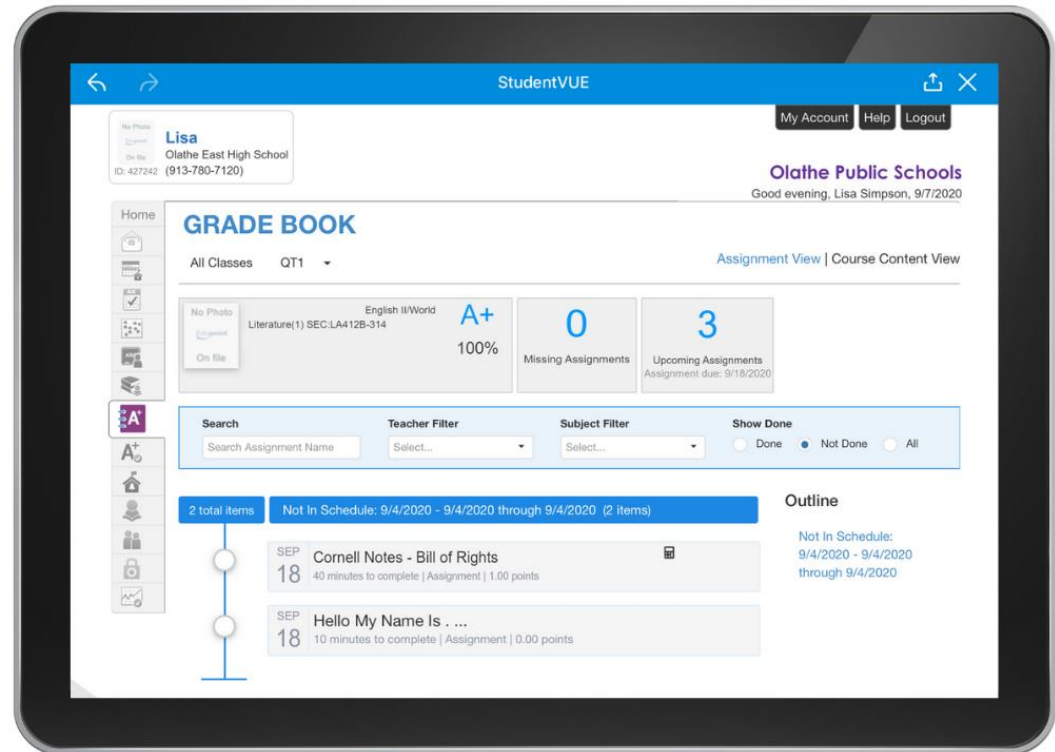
StudentVUE

No Photo On file
Lisa
Olathe East High School
ID: 427242 (913-780-7120)

My Account Help Logout

Olathe Public Schools
Good evening, Lisa Simpson, 9/7/2020

Home

GRADE BOOK

All Classes QT1

Assignment View | Course Content View

No Photo On file
English II/World Literature(1) SEC:LA412B-314
A+
100%

0
Missing Assignments

3
Upcoming Assignments
Assignment due: 9/18/2020

Search
Search Assignment Name
Teacher Filter
Select...
Subject Filter
Select...
Show Done
Done Not Done All

2 total items
Not In Schedule: 9/4/2020 - 9/4/2020 through 9/4/2020 (2 items)

SEP 18
Cornell Notes - Bill of Rights
40 minutes to complete | Assignment | 1.00 points

SEP 18
Hello My Name Is . ...
10 minutes to complete | Assignment | 0.00 points

Outline
Not In Schedule: 9/4/2020 - 9/4/2020 through 9/4/2020